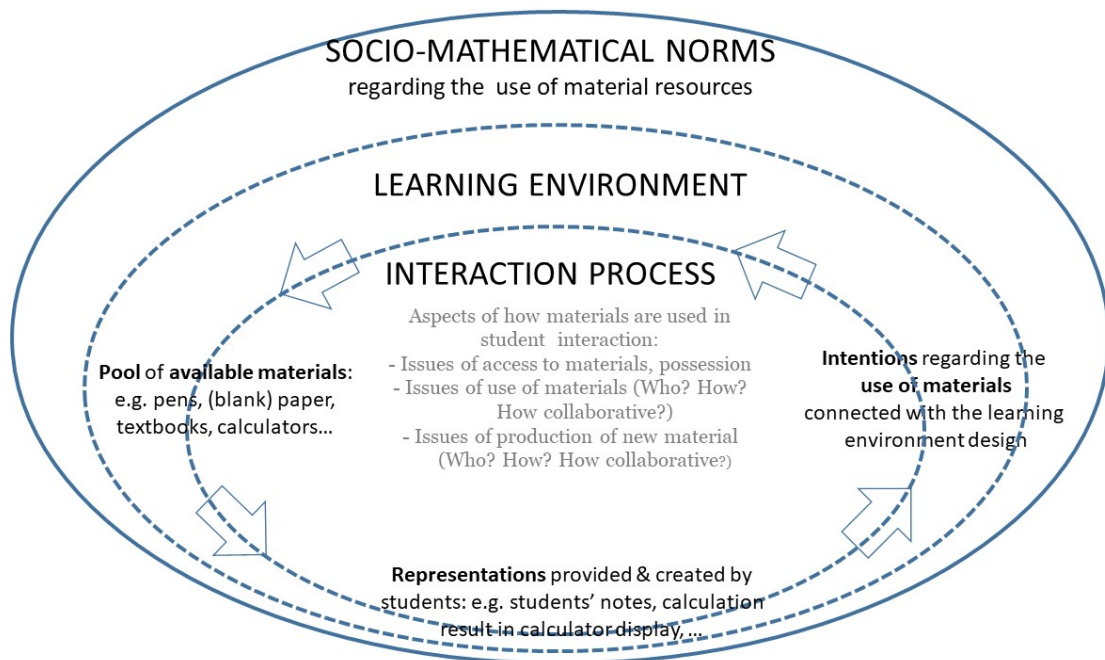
SOCIO-MATHEMATICAL NORMS
regarding the use of material resources

LEARNING ENVIRONMENT

INTERACTION PROCESS

Aspects of how materials are used in student interaction:
- Issues of access to materials, possession
- Issues of use of materials (Who? How? How collaborative?)
- Issues of production of new material (Who? How? How collaborative?)

**Pool** of **available materials**: e.g. pens, (blank) paper, textbooks, calculators…

**Intentions** regarding the **use of materials** connected with the learning environment design

**Representations** provided & created by students: e.g. students' notes, calculation result in calculator display, …